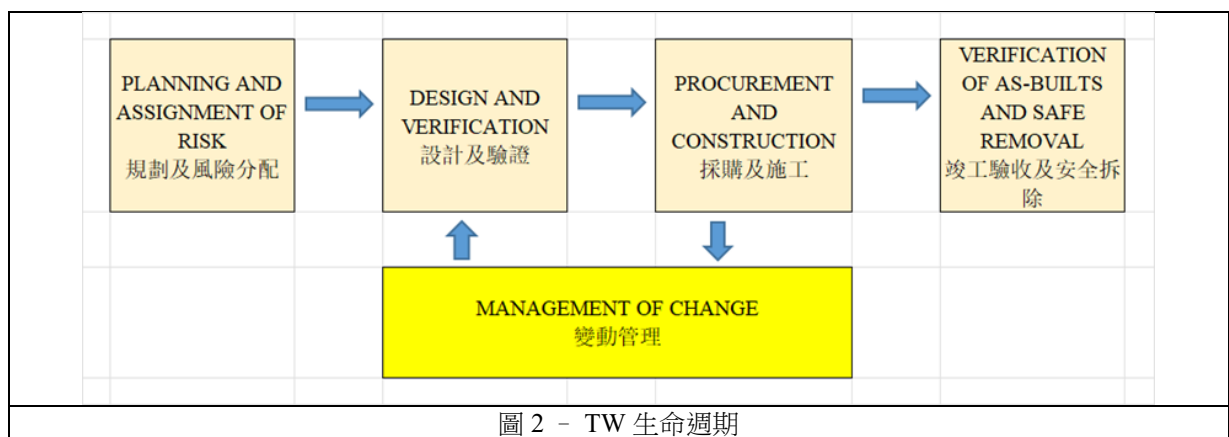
PLANNING AND ASSIGNMENT OF RISK
規劃及風險分配

DESIGN AND VERIFICATION
設計及驗證

PROCUREMENT AND CONSTRUCTION
採購及施工

VERIFICATION OF AS-BUILTS AND SAFE REMOVAL
竣工驗收及安全拆除

MANAGEMENT OF CHANGE
變動管理

圖 2 – TW 生命週期